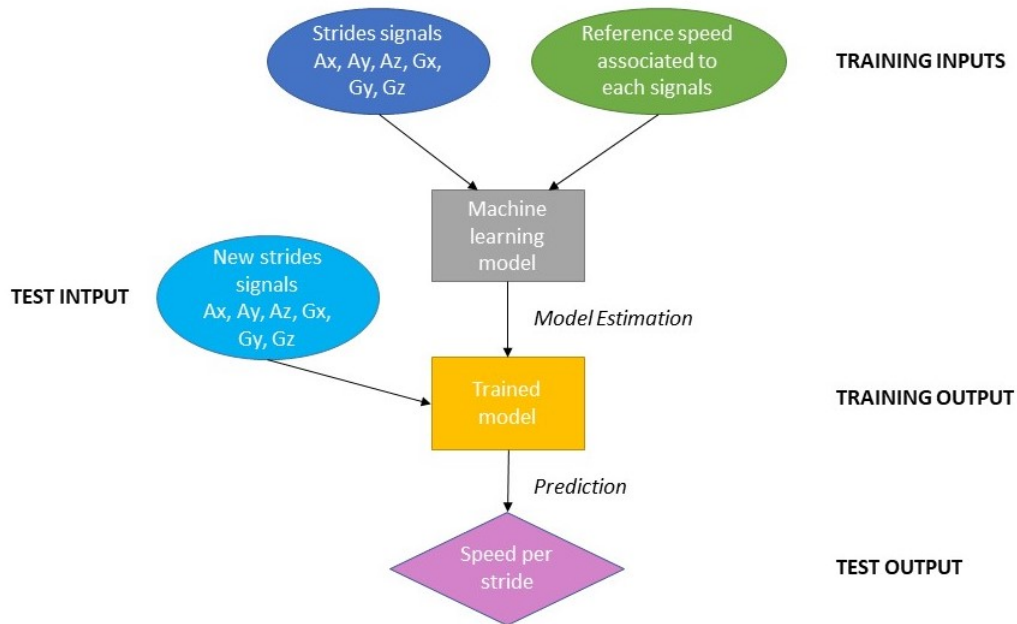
Strides signals Ax, Ay, Az, Gx, Gy, Gz

Reference speed associated to each signals

TRAINING INPUTS

Machine learning model

New strides signals Ax, Ay, Az, Gx, Gy, Gz

TEST INTPUT

Model Estimation

Trained model

TRAINING OUTPUT

Prediction

Speed per stride

TEST OUTPUT